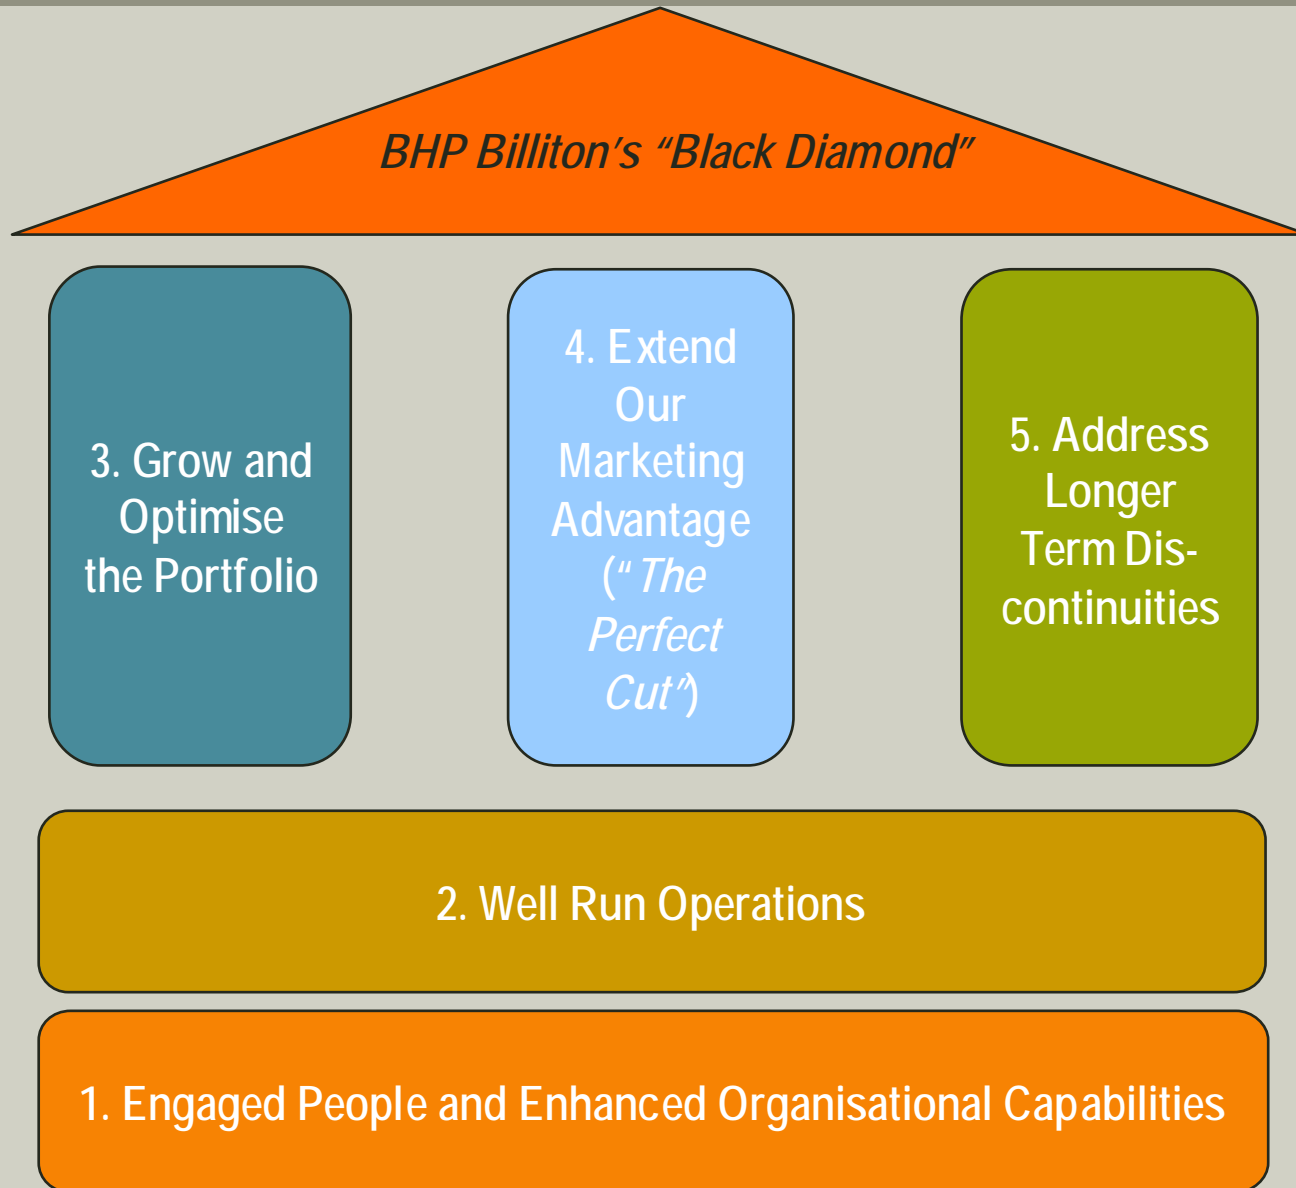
BHP Billiton's "Black Diamond"

3. Grow and Optimise the Portfolio

4. Extend Our Marketing Advantage ("The Perfect Cut")

5. Address Longer Term Discontinuities

2. Well Run Operations

1. Engaged People and Enhanced Organisational Capabilities